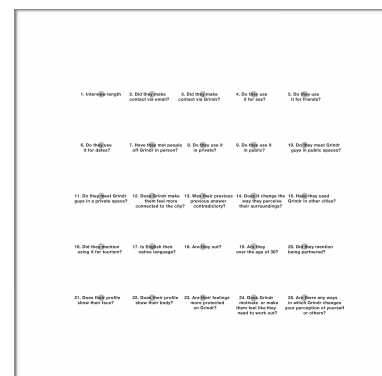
1. Interview length

2. Did they make contact via email?

3. Did they make contact via Grindr?

4. Do they use it for sex?

5. Do they use it for friends?

6. Do they use it for dates?

7. Have they met people off Grindr in person?

8. Do they use it in private?

9. Do they use it in public?

10. Do they meet Grindr guys in public spaces?

11. Do they meet Grindr guys in a private space?

12. Does Grindr make them feel more connected to the city?

13. Was their previous previous answer contradictory?

14. Does it change the way they perceive their surroundings?

15. Have they used Grindr in other cities?

16. Did they mention using it for tourism?

17. Is English their native language?

18. Are they out?

19. Are they over the age of 30?

20. Did they mention being partnered?

21. Does their profile show their face?

22. Does their profile show their body?

23. Are their feelings more protected on Grindr?

24. Does Grindr motivate or make them feel like they need to work out?

25. Are there any ways in which Grindr changes your perception of yourself or others?